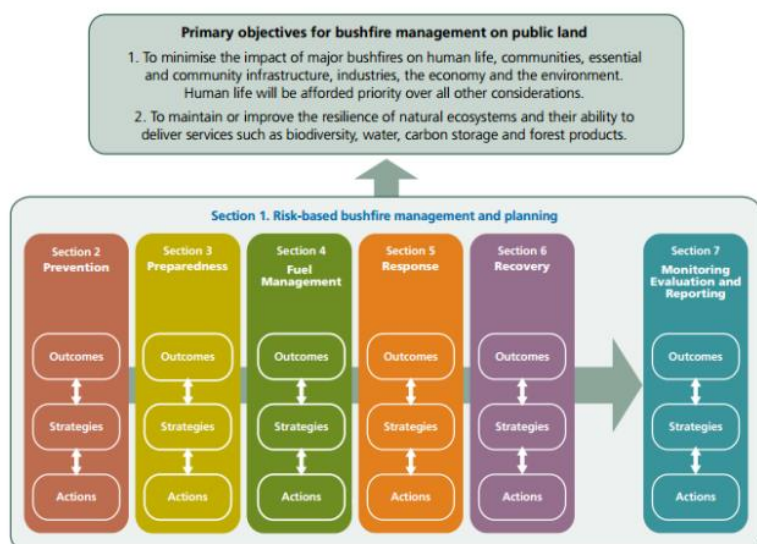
Primary objectives for bushfire management on public land

1. To minimise the impact of major bushfires on human life, communities, essential and community infrastructure, industries, the economy and the environment. Human life will be afforded priority over all other considerations.

2. To maintain or improve the resilience of natural ecosystems and their ability to deliver services such as biodiversity, water, carbon storage and forest products.

Section 1. Risk-based bushfire management and planning

Section 2
Prevention

Outcomes

Strategies

Actions

Section 3
Preparedness

Outcomes

Strategies

Actions

Section 4
Fuel Management

Outcomes

Strategies

Actions

Section 5
Response

Outcomes

Strategies

Actions

Section 6
Recovery

Outcomes

Strategies

Actions

Section 7
Monitoring Evaluation and Reporting

Outcomes

Strategies

Actions